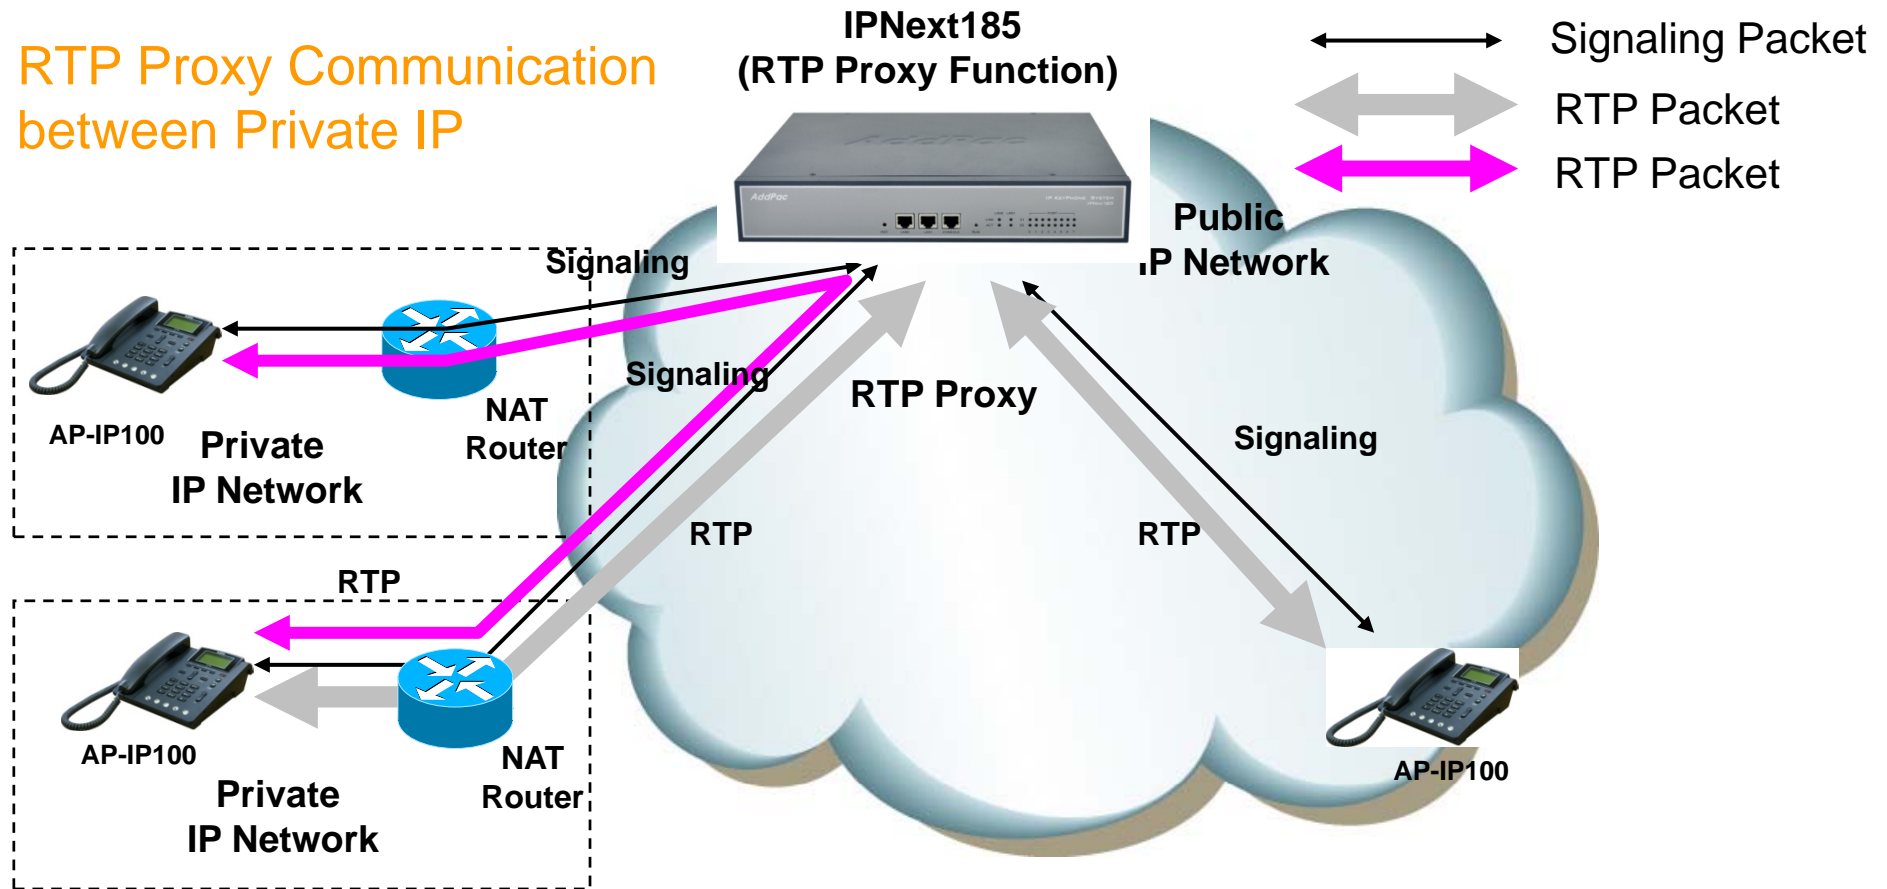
RTP Proxy Communication between Private IP

IPNext185
(RTP Proxy Function)

Signaling Packet
RTP Packet
RTP Packet

Public
IP Network

Signaling

AP-IP100
Private
IP Network

NAT
Router

Signaling

RTP Proxy

Signaling

RTP

RTP

RTP

AP-IP100
Private
IP Network

NAT
Router

AP-IP100